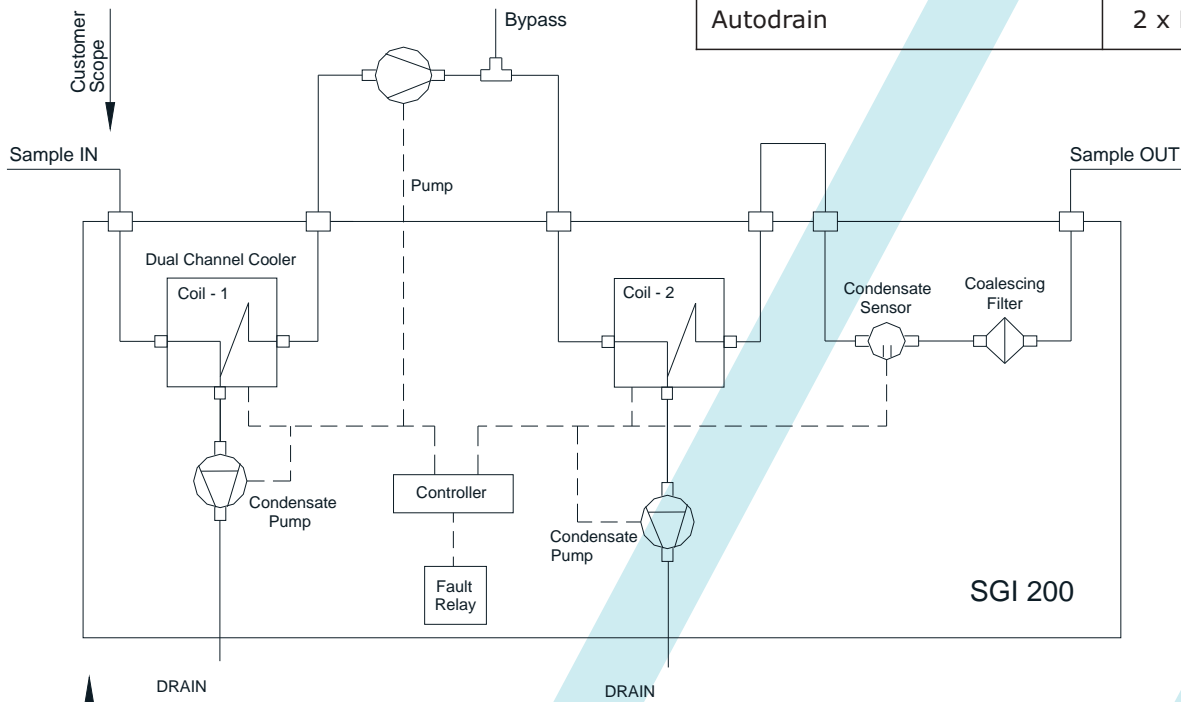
Customer Scope

Bypass

| Autodrain | 2 x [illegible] |
|---|---|

Sample IN

Pump

Sample OUT

Dual Channel Cooler

Coil - 1

Coil - 2

Condensate Sensor

Coalescing Filter

Condensate Pump

Controller

Condensate Pump

Fault Relay

SGI 200

DRAIN

DRAIN